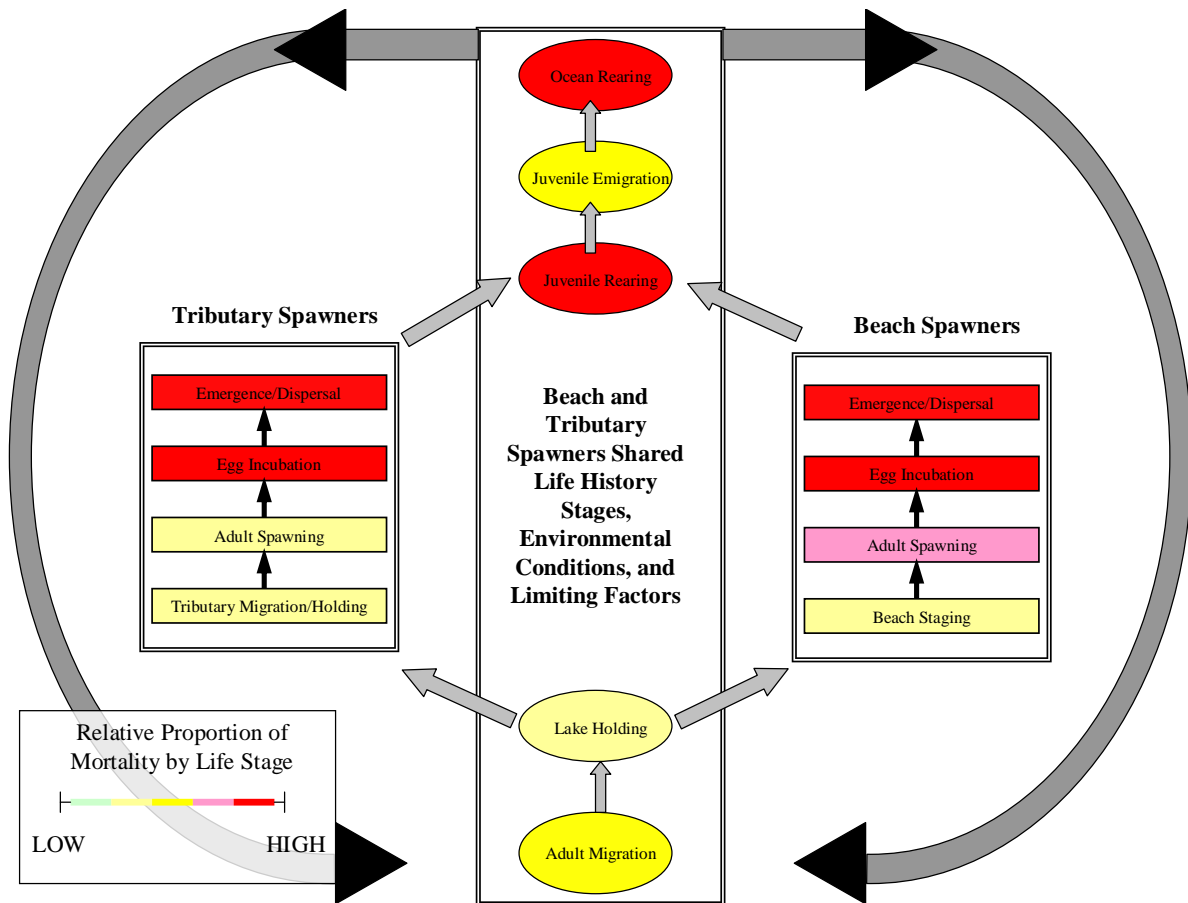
Ocean Rearing

Juvenile Emigration

Juvenile Rearing

Tributary Spawners

Emergence/Dispersal

Egg Incubation

Adult Spawning

Tributary Migration/Holding

Beach and Tributary Spawners Shared Life History Stages, Environmental Conditions, and Limiting Factors

Beach Spawners

Emergence/Dispersal

Egg Incubation

Adult Spawning

Beach Staging

Lake Holding

Adult Migration

Relative Proportion of Mortality by Life Stage

LOW

HIGH